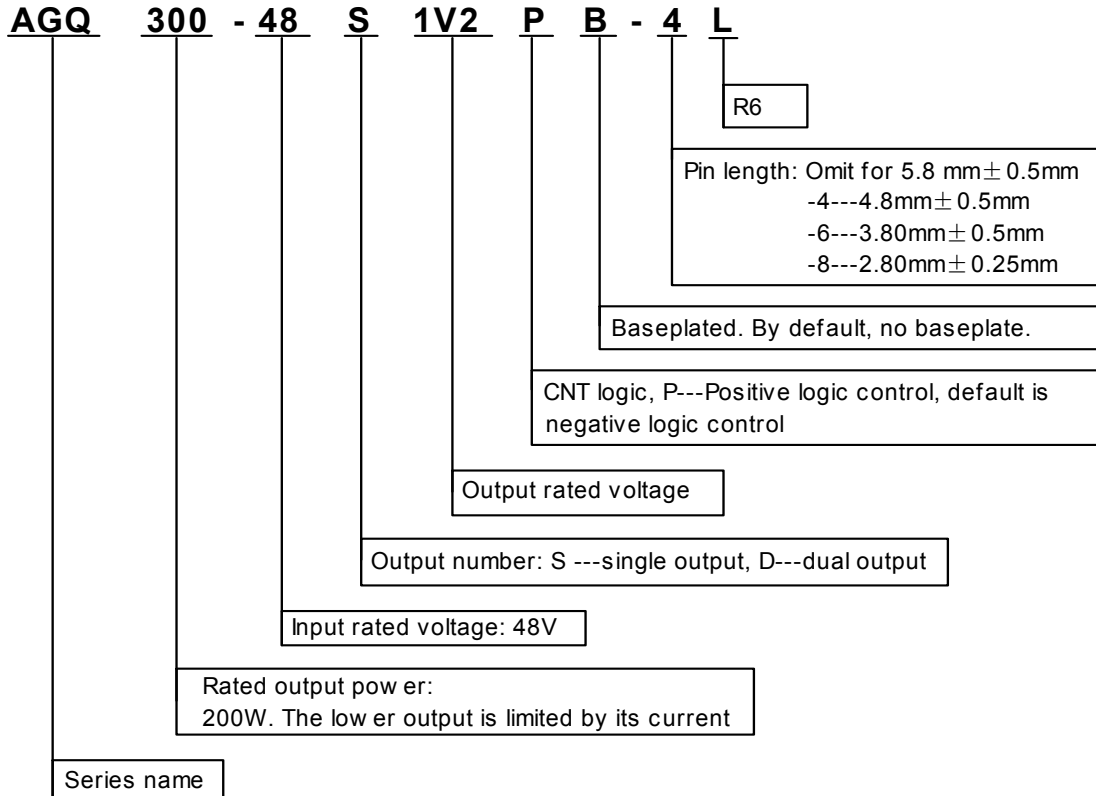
AGQ 300 - 48 S 1V2 P B - 4 L

R6

Pin length: Omit for 5.8 mm$\pm$0.5mm
-4---4.8mm$\pm$0.5mm
-6---3.80mm$\pm$0.5mm
-8---2.80mm$\pm$0.25mm

Baseplated. By default, no baseplate.

CNT logic, P---Positive logic control, default is negative logic control

Output rated voltage

Output number: S ---single output, D---dual output

Input rated voltage: 48V

Rated output pow er:
200W. The low er output is limited by its current

Series name